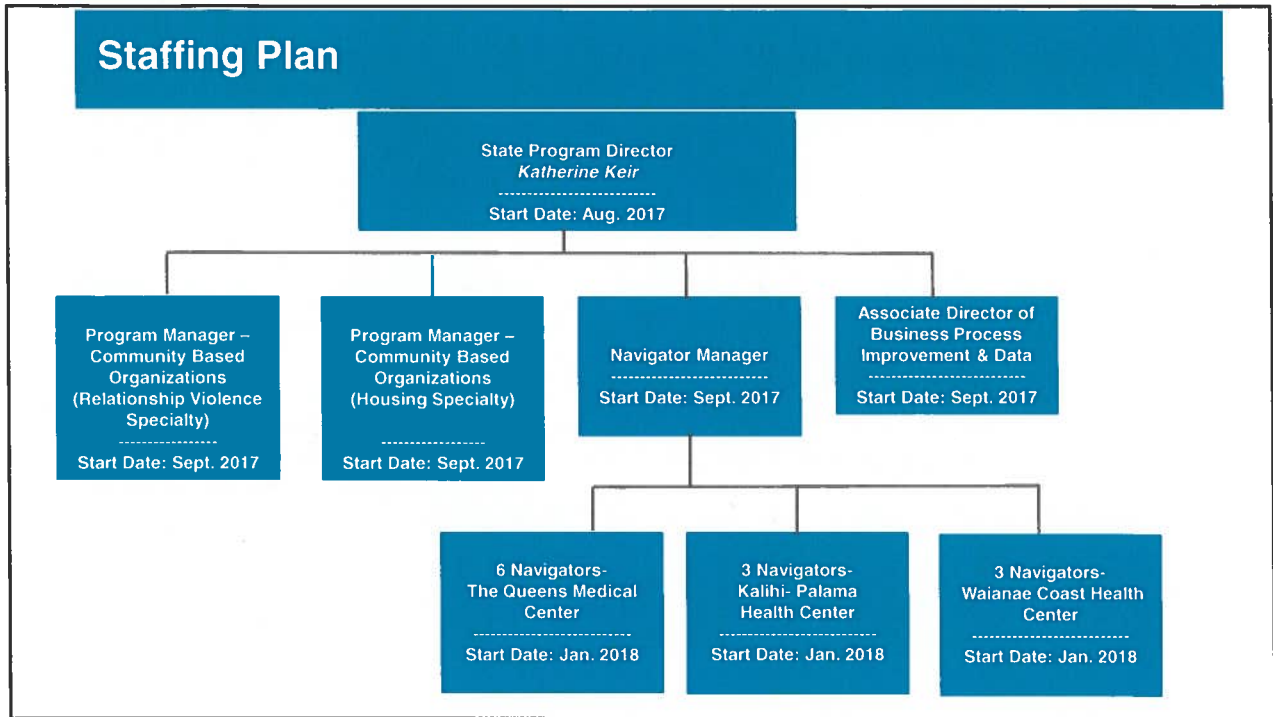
Staffing Plan

State Program Director
Katherine Keir
--------------------------
Start Date: Aug. 2017

Program Manager – Community Based Organizations (Relationship Violence Specialty)
-----------------
Start Date: Sept. 2017

Program Manager – Community Based Organizations (Housing Specialty)
-----------------
Start Date: Sept. 2017

Navigator Manager
--------------------------
Start Date: Sept. 2017

Associate Director of Business Process Improvement & Data
--------------------------
Start Date: Sept. 2017

6 Navigators- The Queens Medical Center
--------------------------
Start Date: Jan. 2018

3 Navigators- Kalihi- Palama Health Center
--------------------------
Start Date: Jan. 2018

3 Navigators- Waianae Coast Health Center
--------------------------
Start Date: Jan. 2018